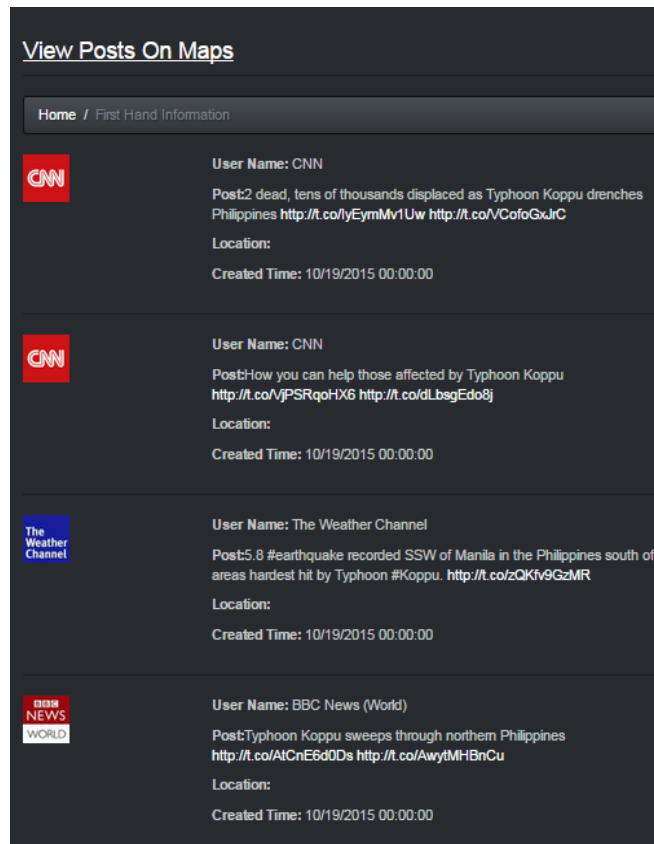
View Posts On Maps

Home / First Hand Information

CNN

User Name: CNN

Post:2 dead, tens of thousands displaced as Typhoon Koppu drenches Philippines http://t.co/IyEymMv1Uw http://t.co/VCofoGxJrC

Location:

Created Time: 10/19/2015 00:00:00

CNN

User Name: CNN

Post:How you can help those affected by Typhoon Koppu http://t.co/VjPSRqoHX6 http://t.co/dLbsgEdo8j

Location:

Created Time: 10/19/2015 00:00:00

The Weather Channel

User Name: The Weather Channel

Post:5.8 #earthquake recorded SSW of Manila in the Philippines south of areas hardest hit by Typhoon #Koppu. http://t.co/zQKfv9GzMR

Location:

Created Time: 10/19/2015 00:00:00

BBC NEWS WORLD

User Name: BBC News (World)

Post:Typhoon Koppu sweeps through northern Philippines http://t.co/AtCnE6d0Ds http://t.co/AwytMHBnCu

Location:

Created Time: 10/19/2015 00:00:00